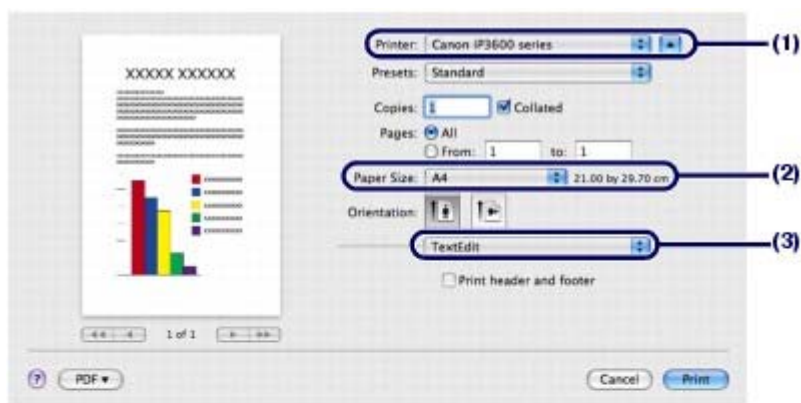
XXXXX XXXXXX

Printer: Canon iP3600 series

(1)

Presets: Standard

Copies: 1 Collated

Pages: All

From: 1 to: 1

Paper Size: A4 21.00 by 29.70 cm

(2)

Orientation:

TextEdit

(3)

Print header and footer

1 of 1

?

PDF ▾

Cancel

Print